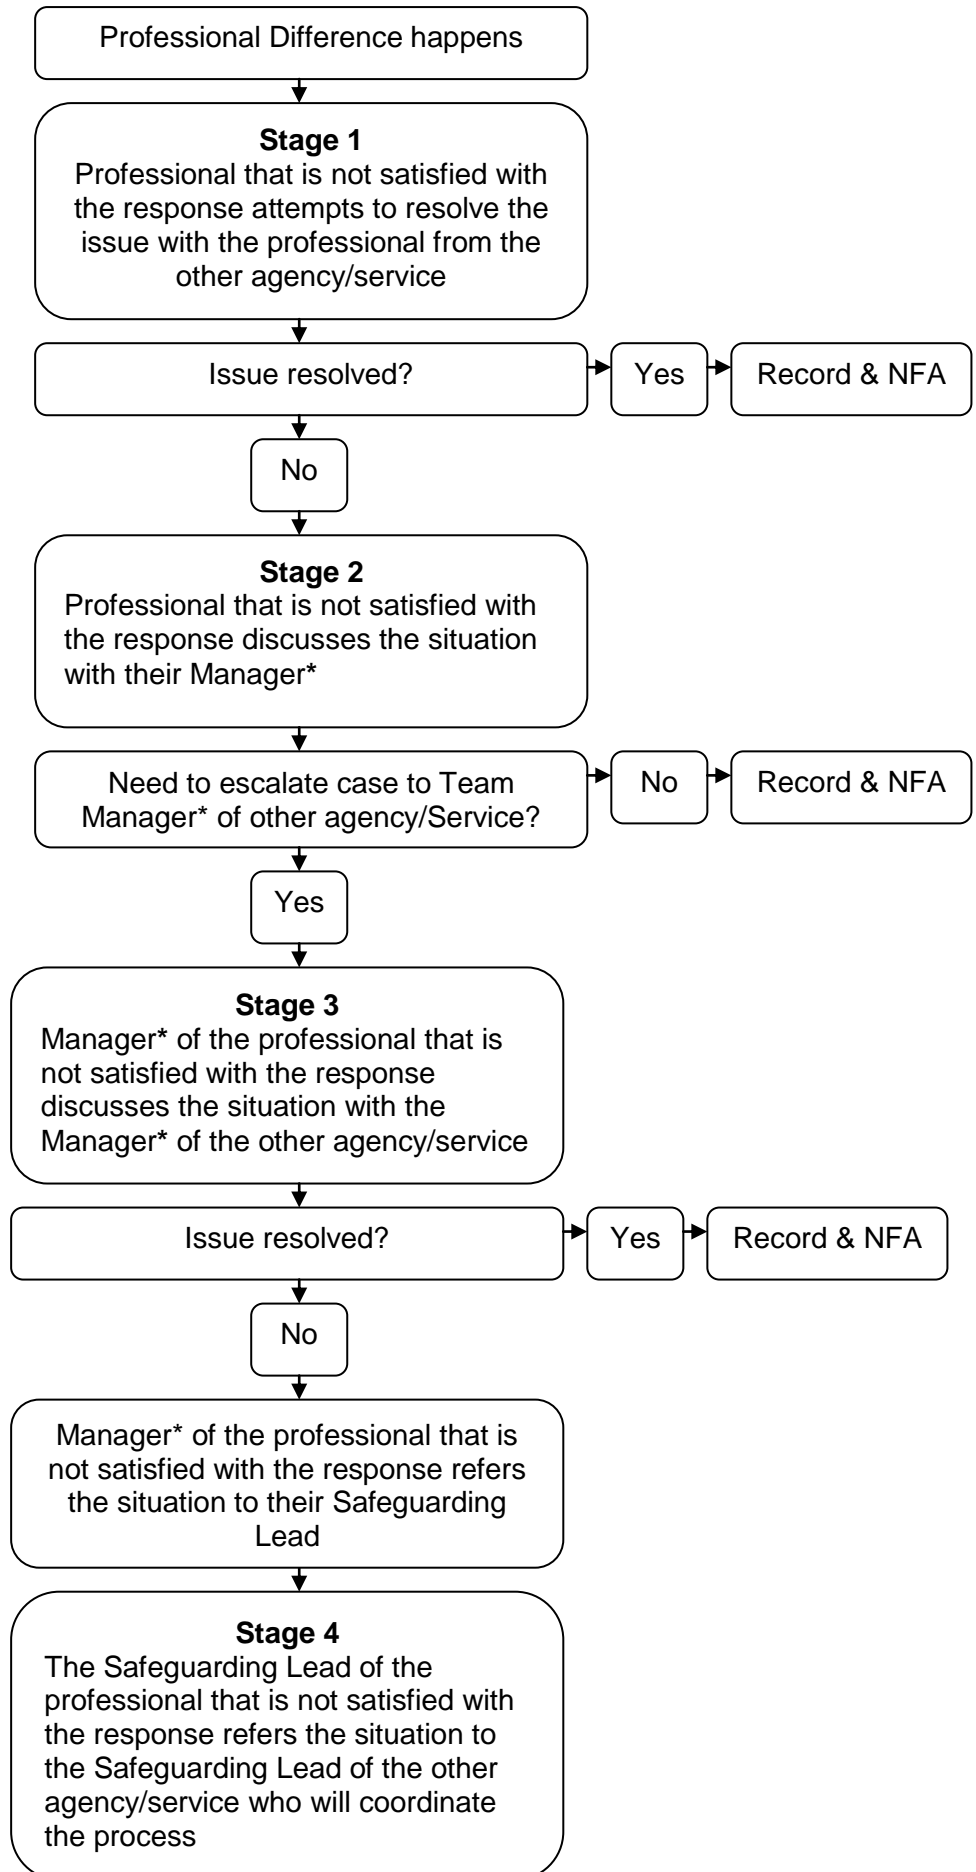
Professional Difference happens

**Stage 1**
Professional that is not satisfied with the response attempts to resolve the issue with the professional from the other agency/service

Issue resolved?

Yes

Record & NFA

No

**Stage 2**
Professional that is not satisfied with the response discusses the situation with their Manager*

Need to escalate case to Team Manager* of other agency/Service?

No

Record & NFA

Yes

**Stage 3**
Manager* of the professional that is not satisfied with the response discusses the situation with the Manager* of the other agency/service

Issue resolved?

Yes

Record & NFA

No

Manager* of the professional that is not satisfied with the response refers the situation to their Safeguarding Lead

**Stage 4**
The Safeguarding Lead of the professional that is not satisfied with the response refers the situation to the Safeguarding Lead of the other agency/service who will coordinate the process